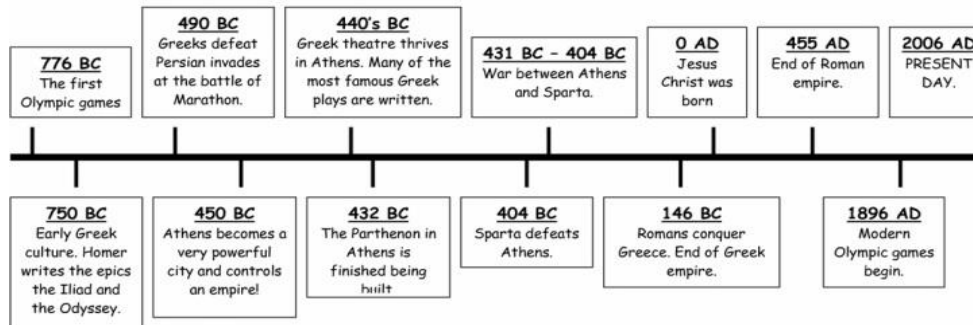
776 BC
The first Olympic games

490 BC
Greeks defeat Persian invades at the battle of Marathon.

440's BC
Greek theatre thrives in Athens. Many of the most famous Greek plays are written.

431 BC - 404 BC
War between Athens and Sparta.

0 AD
Jesus Christ was born

455 AD
End of Roman empire.

2006 AD
PRESENT DAY.

750 BC
Early Greek culture. Homer writes the epics the Iliad and the Odyssey.

450 BC
Athens becomes a very powerful city and controls an empire!

432 BC
The Parthenon in Athens is finished being built

404 BC
Sparta defeats Athens.

146 BC
Romans conquer Greece. End of Greek empire.

1896 AD
Modern Olympic games begin.